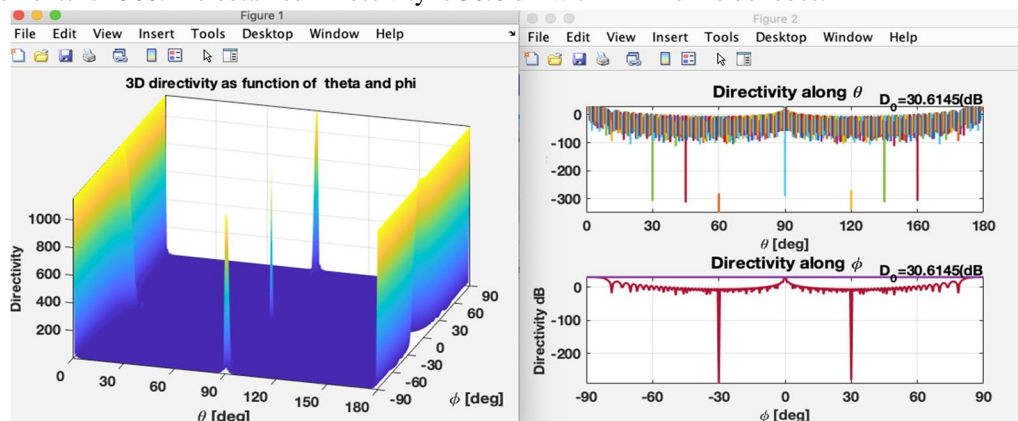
Figure 1
File Edit View Insert Tools Desktop Window Help
3D directivity as function of theta and phi
Directivity
1000
800
600
400
200
0
30
60
90
120
150
180
$\theta$ [deg]
90
60
30
0
-30
-60
-90
$\phi$ [deg]

Figure 2
File Edit View Insert Tools Desktop Window Help
Directivity along $\theta$
$D_0$=30.6145(dB
0
-100
-200
-300
0
30
60
90
120
150
180
$\theta$ [deg]
Directivity along $\phi$
$D_0$=30.6145(dB
Directivity dB
0
-100
-200
-90
-60
-30
0
30
60
90
$\phi$ [deg]